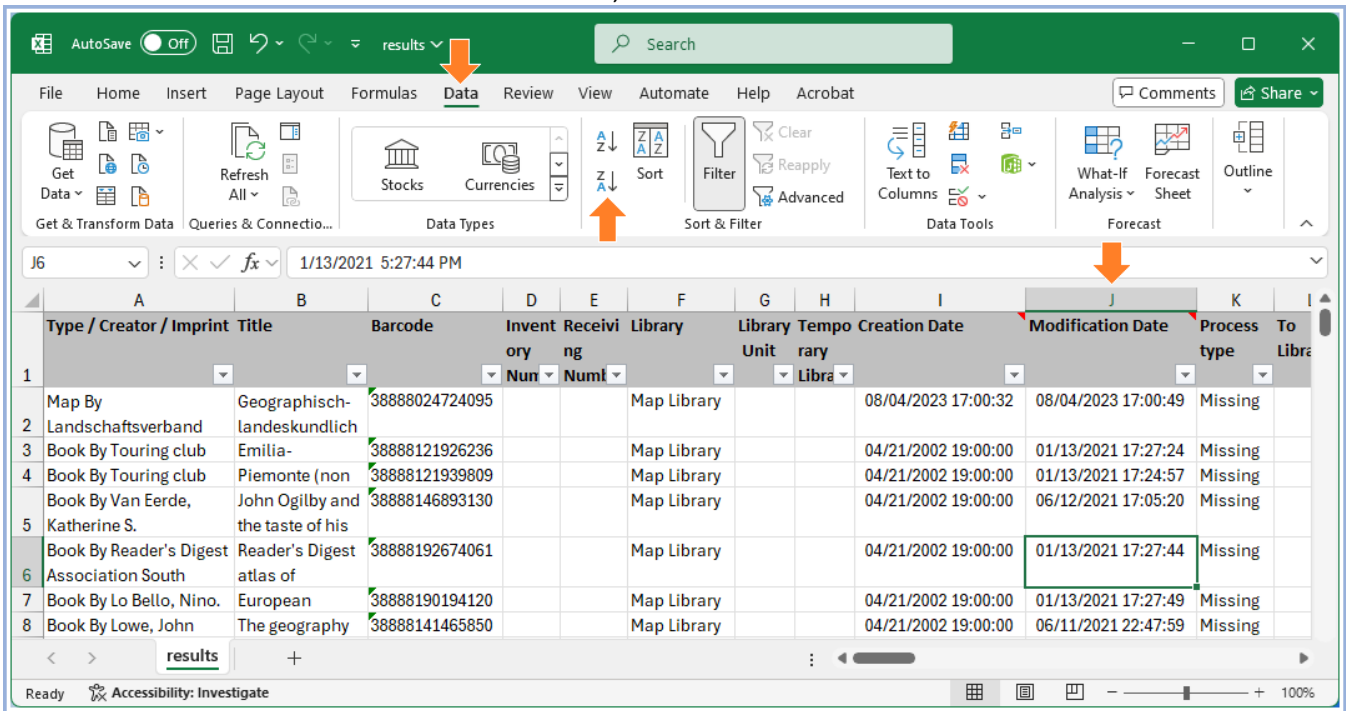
AutoSave Off results Search

File Home Insert Page Layout Formulas Data Review View Automate Help Acrobat Comments Share

Get Data Get & Transform Data Refresh All Queries & Connectio... Stocks Currencies Data Types Sort Filter Clear Reapply Advanced Sort & Filter Text to Columns Data Tools What-If Analysis Forecast Sheet Forecast Outline

J6 $f_x$ 1/13/2021 5:27:44 PM

| | A | B | C | D | E | F | G | H | I | J | K | I |
|---|---|---|---|---|---|---|---|---|---|---|---|---|
| 1 | Type / Creator / Imprint | Title | Barcode | Inventory Num | Receiving Numb | Library | Library Unit | Temporary Libra | Creation Date | Modification Date | Process type | To Libra |
| 2 | Map By Landschaftsverband | Geographisch-landeskundlich | 38888024724095 | | | Map Library | | | 08/04/2023 17:00:32 | 08/04/2023 17:00:49 | Missing | |
| 3 | Book By Touring club | Emilia- | 38888121926236 | | | Map Library | | | 04/21/2002 19:00:00 | 01/13/2021 17:27:24 | Missing | |
| 4 | Book By Touring club | Piemonte (non | 38888121939809 | | | Map Library | | | 04/21/2002 19:00:00 | 01/13/2021 17:24:57 | Missing | |
| 5 | Book By Van Eerde, Katherine S. | John Ogilby and the taste of his | 38888146893130 | | | Map Library | | | 04/21/2002 19:00:00 | 06/12/2021 17:05:20 | Missing | |
| 6 | Book By Reader's Digest Association South | Reader's Digest atlas of | 38888192674061 | | | Map Library | | | 04/21/2002 19:00:00 | 01/13/2021 17:27:44 | Missing | |
| 7 | Book By Lo Bello, Nino. | European | 38888190194120 | | | Map Library | | | 04/21/2002 19:00:00 | 01/13/2021 17:27:49 | Missing | |
| 8 | Book By Lowe, John | The geography | 38888141465850 | | | Map Library | | | 04/21/2002 19:00:00 | 06/11/2021 22:47:59 | Missing | |

results +

Ready Accessibility: Investigate 100%